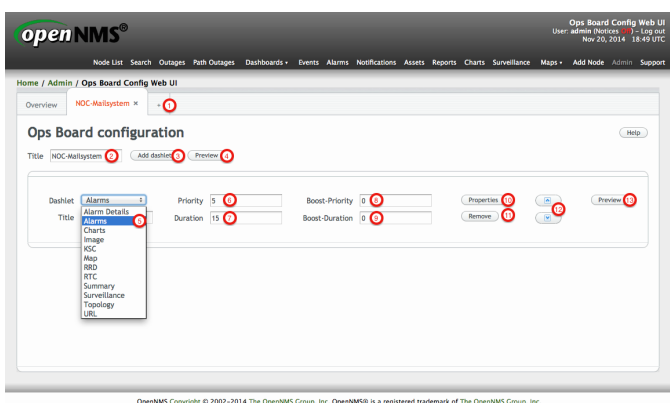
openNMS®

Ops Board Config Web UI
User: admin (Notices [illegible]) – Log out
Nov 20, 2014 18:49 UTC

Node List Search Outages Path Outages Dashboards ▾ Events Alarms Notifications Assets Reports Charts Surveillance Maps ▾ Add Node Admin Support

Home / Admin / Ops Board Config Web UI

Overview NOC-Mailsystem × + 1

Ops Board configuration

Help

Title NOC-Mailsystem 2 Add dashlet 3 Preview 4

Dashlet Alarms
Title
Alarm Details
Alarms 5
Charts
Image
KSC
Map
RRD
RTC
Summary
Surveillance
Topology
URL

Priority 5 6
Duration 15 7

Boost-Priority 0 8
Boost-Duration 0 9

Properties 10
Remove 11

12

Preview 13

OpenNMS Copyright © 2002-2014 The OpenNMS Group, Inc. OpenNMS® is a registered trademark of The OpenNMS Group, Inc.